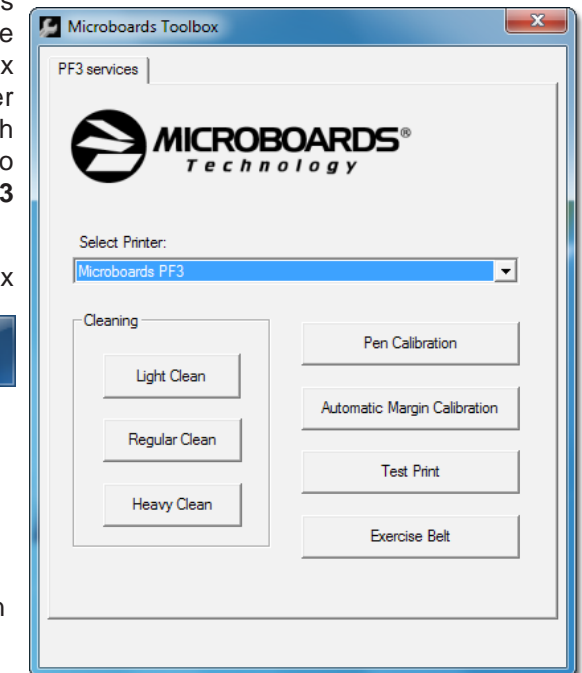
s
e
x
er
h
o
3

x

n

Microboards Toolbox

PF3 services

MICROBOARDS®
Technology

Select Printer:

Microboards PF3

Cleaning

Light Clean

Regular Clean

Heavy Clean

Pen Calibration

Automatic Margin Calibration

Test Print

Exercise Belt